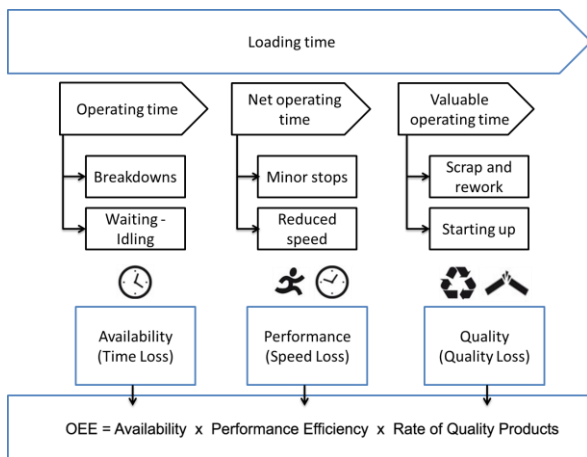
Loading time

Operating time

Breakdowns

Waiting - Idling

Net operating time

Minor stops

Reduced speed

Valuable operating time

Scrap and rework

Starting up

Availability (Time Loss)

Performance (Speed Loss)

Quality (Quality Loss)

OEE = Availability x Performance Efficiency x Rate of Quality Products